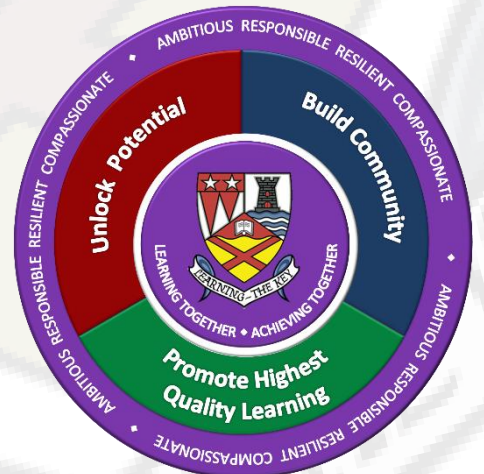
AMBITIOUS RESPONSIBLE RESILIENT COMPASSIONATE • AMBITIOUS RESPONSIBLE RESILIENT COMPASSIONATE • AMBITIOUS RESPONSIBLE RESILIENT COMPASSIONATE •

Unlock Potential

Build Community

Promote Highest Quality Learning

LEARNING - THE KEY

LEARNING TOGETHER • ACHIEVING TOGETHER